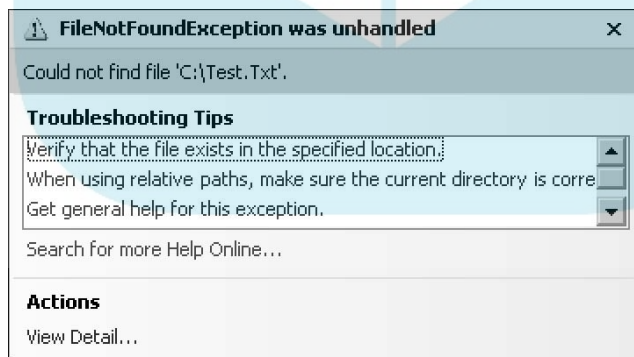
FileNotFoundException was unhandled ×

Could not find file 'C:\Test.Txt'.

Troubleshooting Tips

Verify that the file exists in the specified location.

When using relative paths, make sure the current directory is corre

Get general help for this exception.

Search for more Help Online...

Actions

View Detail...